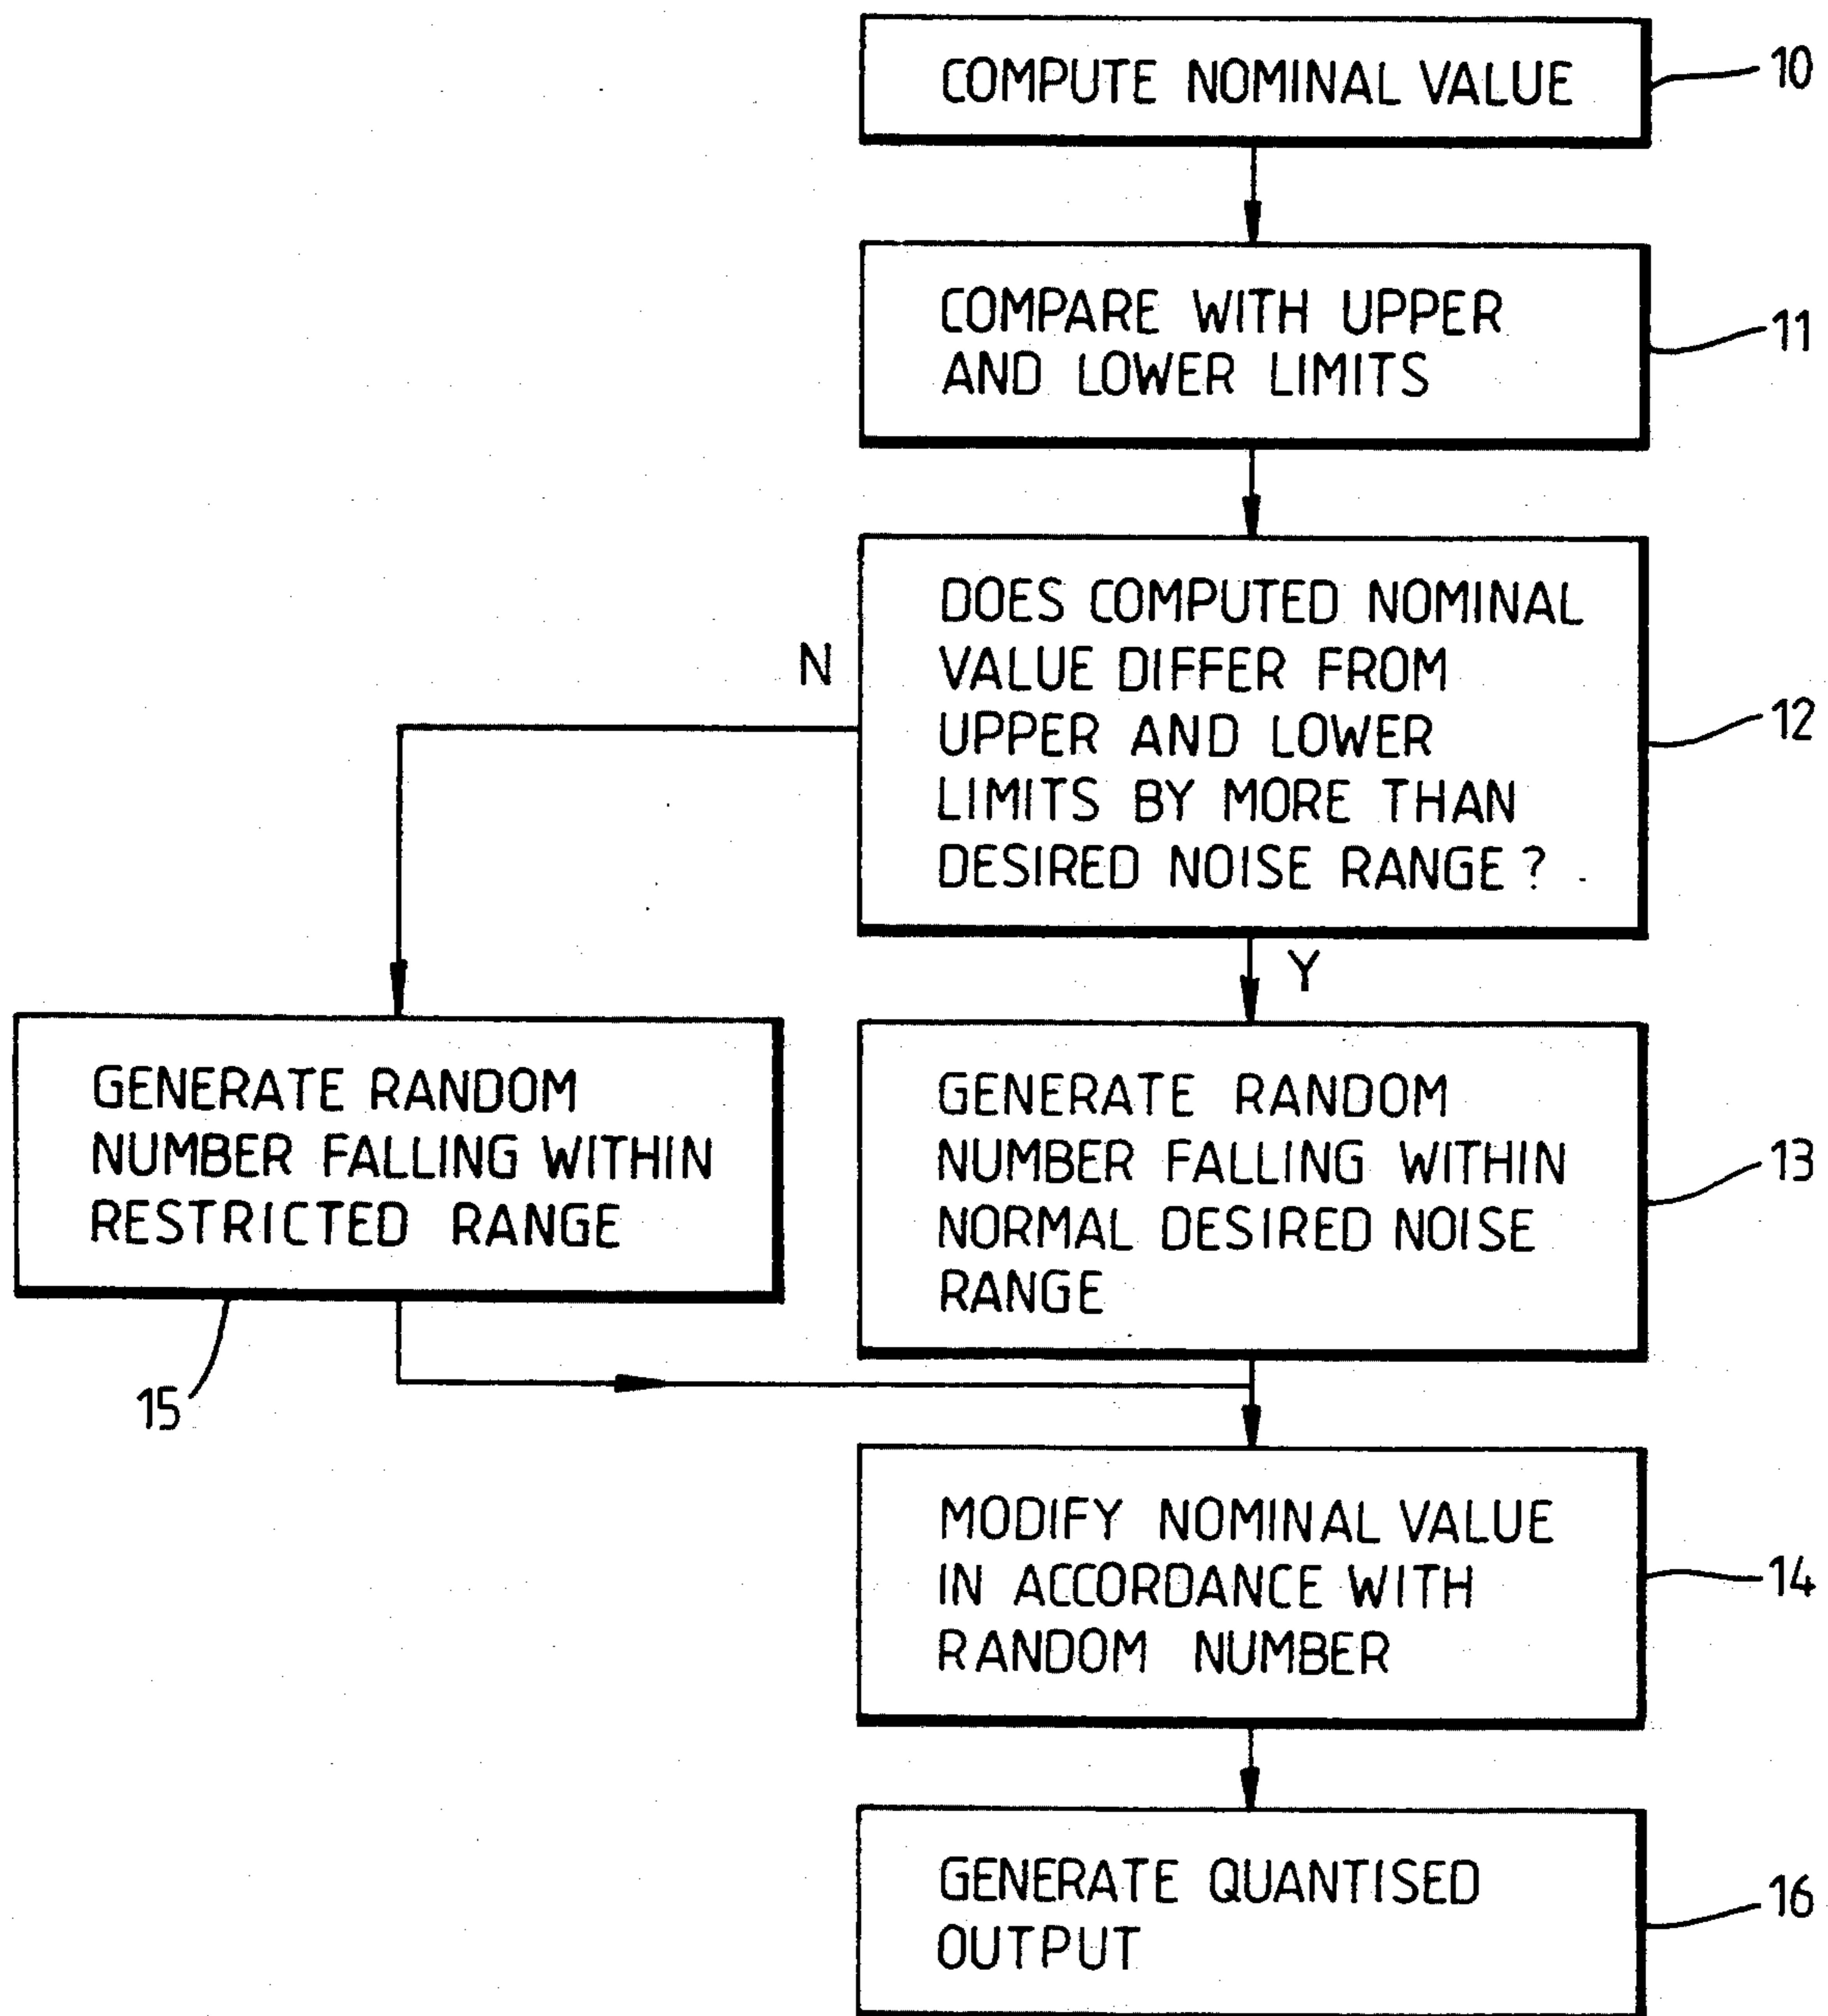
COMPUTE NOMINAL VALUE

10

COMPARE WITH UPPER AND LOWER LIMITS

11

DOES COMPUTED NOMINAL VALUE DIFFER FROM UPPER AND LOWER LIMITS BY MORE THAN DESIRED NOISE RANGE ?

12

N

Y

GENERATE RANDOM NUMBER FALLING WITHIN RESTRICTED RANGE

15

GENERATE RANDOM NUMBER FALLING WITHIN NORMAL DESIRED NOISE RANGE

13

MODIFY NOMINAL VALUE IN ACCORDANCE WITH RANDOM NUMBER

14

GENERATE QUANTISED OUTPUT

16